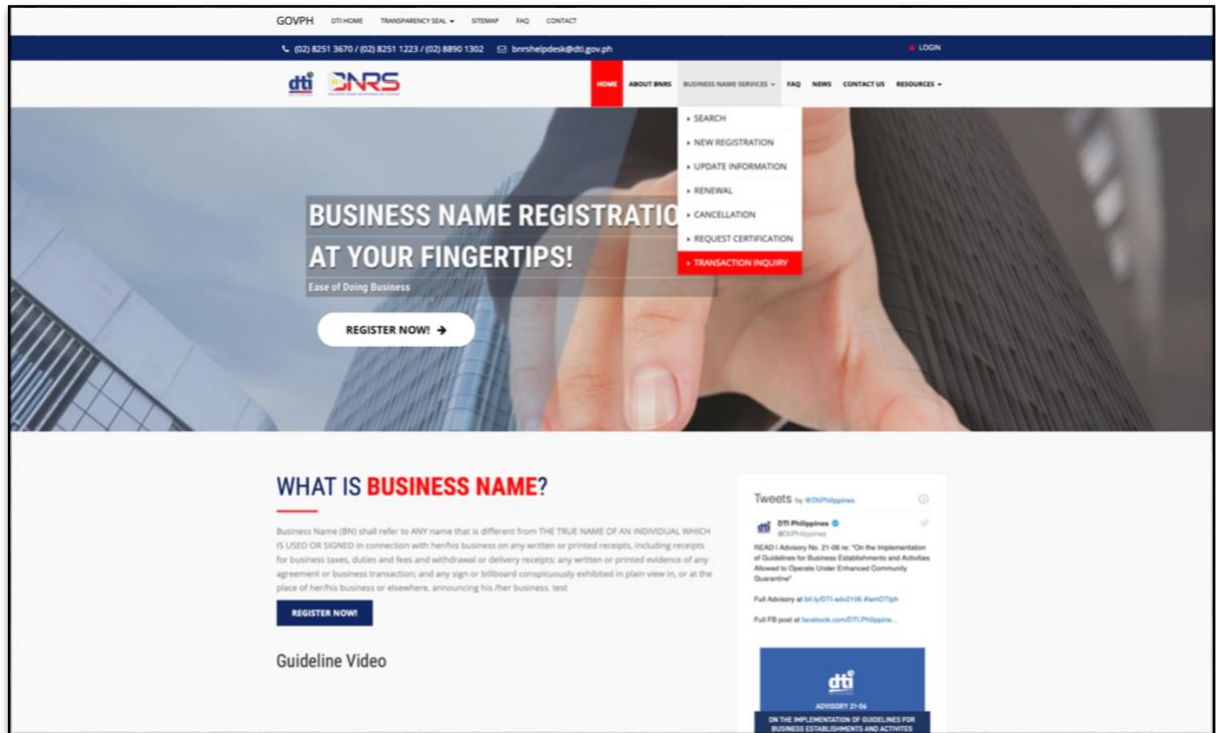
GOVPH DTI HOME TRANSPARENCY SEAL ▾ SITEMAP FAQ CONTACT

(02) 8251 3670 / (02) 8251 1223 / (02) 8890 1302 bnrshelpdesk@dti.gov.ph

LOGIN

dti BNRS

HOME ABOUT BNRS BUSINESS NAME SERVICES ▾ FAQ NEWS CONTACT US RESOURCES ▾

» SEARCH
» NEW REGISTRATION
» UPDATE INFORMATION
» RENEWAL
» CANCELLATION
» REQUEST CERTIFICATION
» TRANSACTION INQUIRY

BUSINESS NAME REGISTRATIO
AT YOUR FINGERTIPS!
Ease of Doing Business

REGISTER NOW! →

WHAT IS BUSINESS NAME?

Business Name (BN) shall refer to ANY name that is different from THE TRUE NAME OF AN INDIVIDUAL WHICH IS USED OR SIGNED in connection with her/his business on any written or printed receipts, including receipts for business taxes, duties and fees and withdrawal or delivery receipts; any written or printed evidence of any agreement or business transaction; and any sign or billboard conspicuously exhibited in plain view in, or at the place of her/his business or elsewhere, announcing his /her business. test

REGISTER NOW!

Guideline Video

Tweets by @DtiPhilippines

DTI Philippines
@DtiPhilippines

READ | Advisory No. 21-06 re: "On the Implementation of Guidelines for Business Establishments and Activities Allowed to Operate Under Enhanced Community Quarantine"

Full Advisory at bit.ly/DTI-adv2106 #iamDTIph

Full FB post at facebook.com/DTI.Philippine...

dti

ADVISORY 21-06

ON THE IMPLEMENTATION OF GUIDELINES FOR BUSINESS ESTABLISHMENTS AND ACTIVITIES